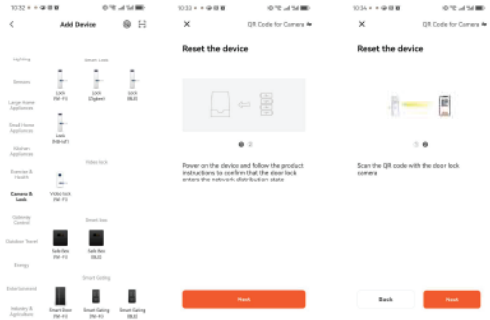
10:32

Add Device

Lighting

Sensors

Large Home Appliances

Small Home Appliances

Kitchen Appliances

Exercise & Health

Camera & Lock

Gateway Control

Outdoor Travel

Energy

Entertainment

Industry & Agriculture

Smart Lock

Lock (Wi-Fi)

Lock (Zigbee)

Lock (BLE)

Lock (NB-IoT)

Video lock

Video lock (Wi-Fi)

Smart box

Safe Box (Wi-Fi)

Safe Box (BLE)

Smart Gating

Smart Door (Wi-Fi)

Smart Gating (Wi-Fi)

Smart Gating (BLE)

10:33

QR Code for Camera

Reset the device

Power on the device and follow the product instructions to confirm that the door lock enters the network distribution state

Next

10:34

QR Code for Camera

Reset the device

Scan the QR code with the door lock camera

Back

Next